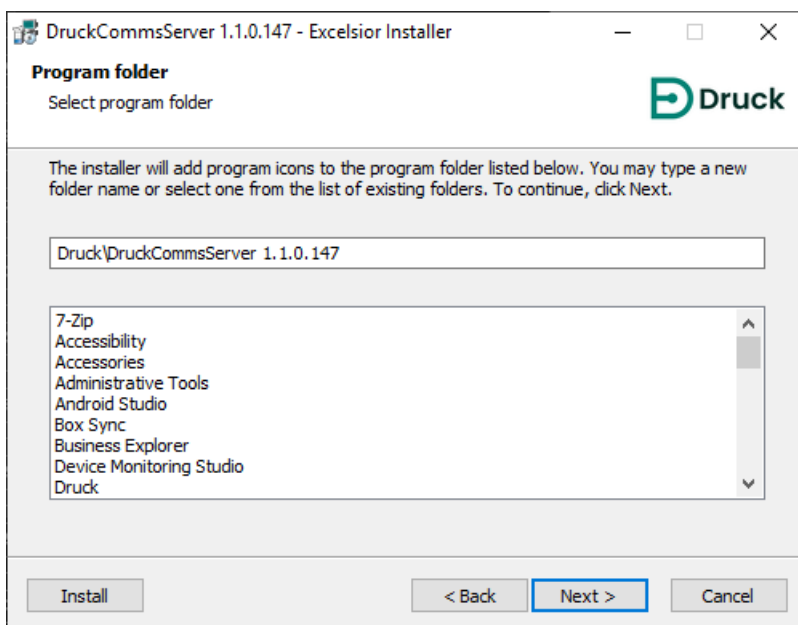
DruckCommsServer 1.1.0.147 - Excelsior Installer

Program folder

Select program folder

Druck

The installer will add program icons to the program folder listed below. You may type a new folder name or select one from the list of existing folders. To continue, click Next.

Druck\DruckCommsServer 1.1.0.147

7-Zip
Accessibility
Accessories
Administrative Tools
Android Studio
Box Sync
Business Explorer
Device Monitoring Studio
Druck

Install

< Back

Next >

Cancel